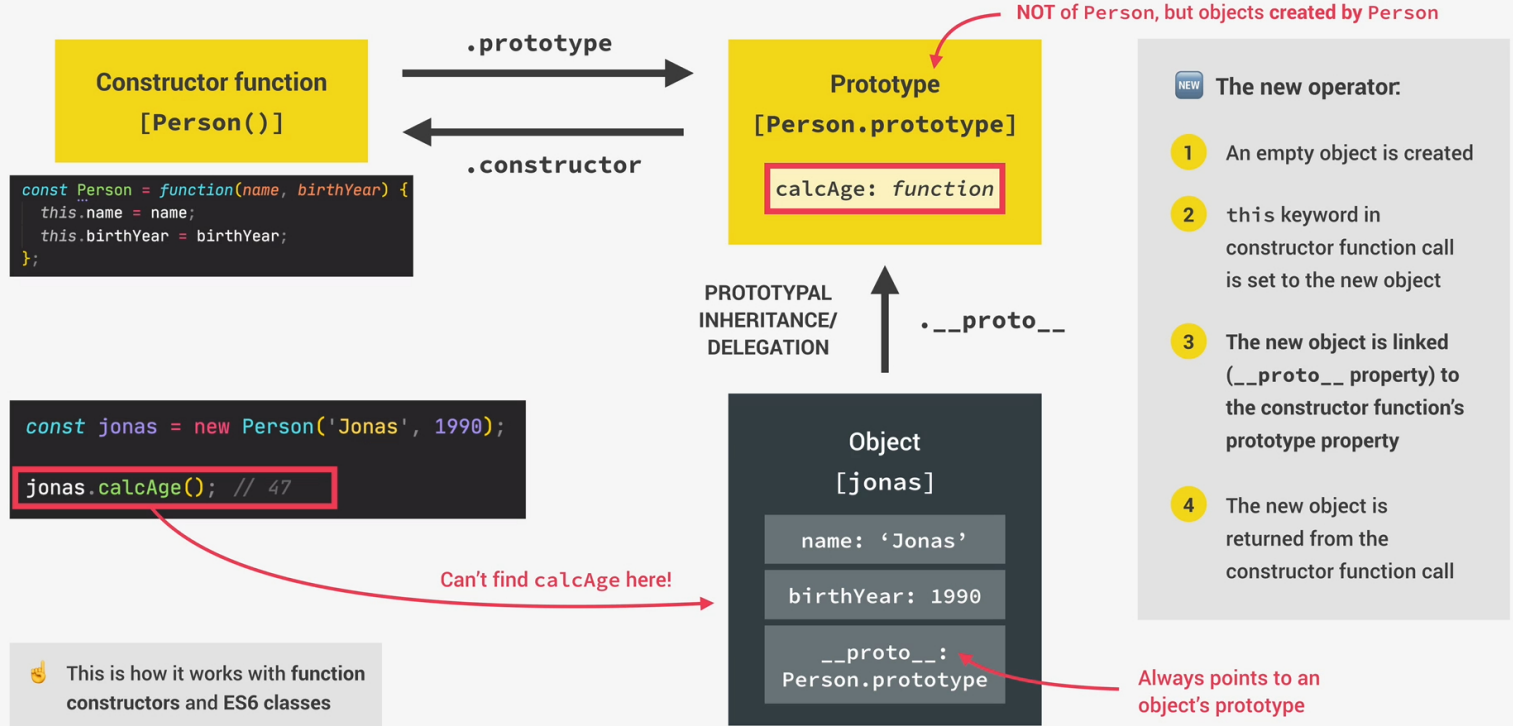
Constructor function
[Person()]

.prototype

.constructor

NOT of Person, but objects created by Person

Prototype
[Person.prototype]

calcAge: function

const Person = function(name, birthYear) {
this.name = name;
this.birthYear = birthYear;
};

PROTOTYPAL INHERITANCE/ DELEGATION

.__proto__

const jonas = new Person('Jonas', 1990);

jonas.calcAge(); // 47

Can't find calcAge here!

Object
[jonas]

name: 'Jonas'

birthYear: 1990

__proto__: Person.prototype

Always points to an object's prototype

☝ This is how it works with function constructors and ES6 classes

NEW The new operator:

1 An empty object is created

2 this keyword in constructor function call is set to the new object

3 The new object is linked (__proto__ property) to the constructor function's prototype property

4 The new object is returned from the constructor function call